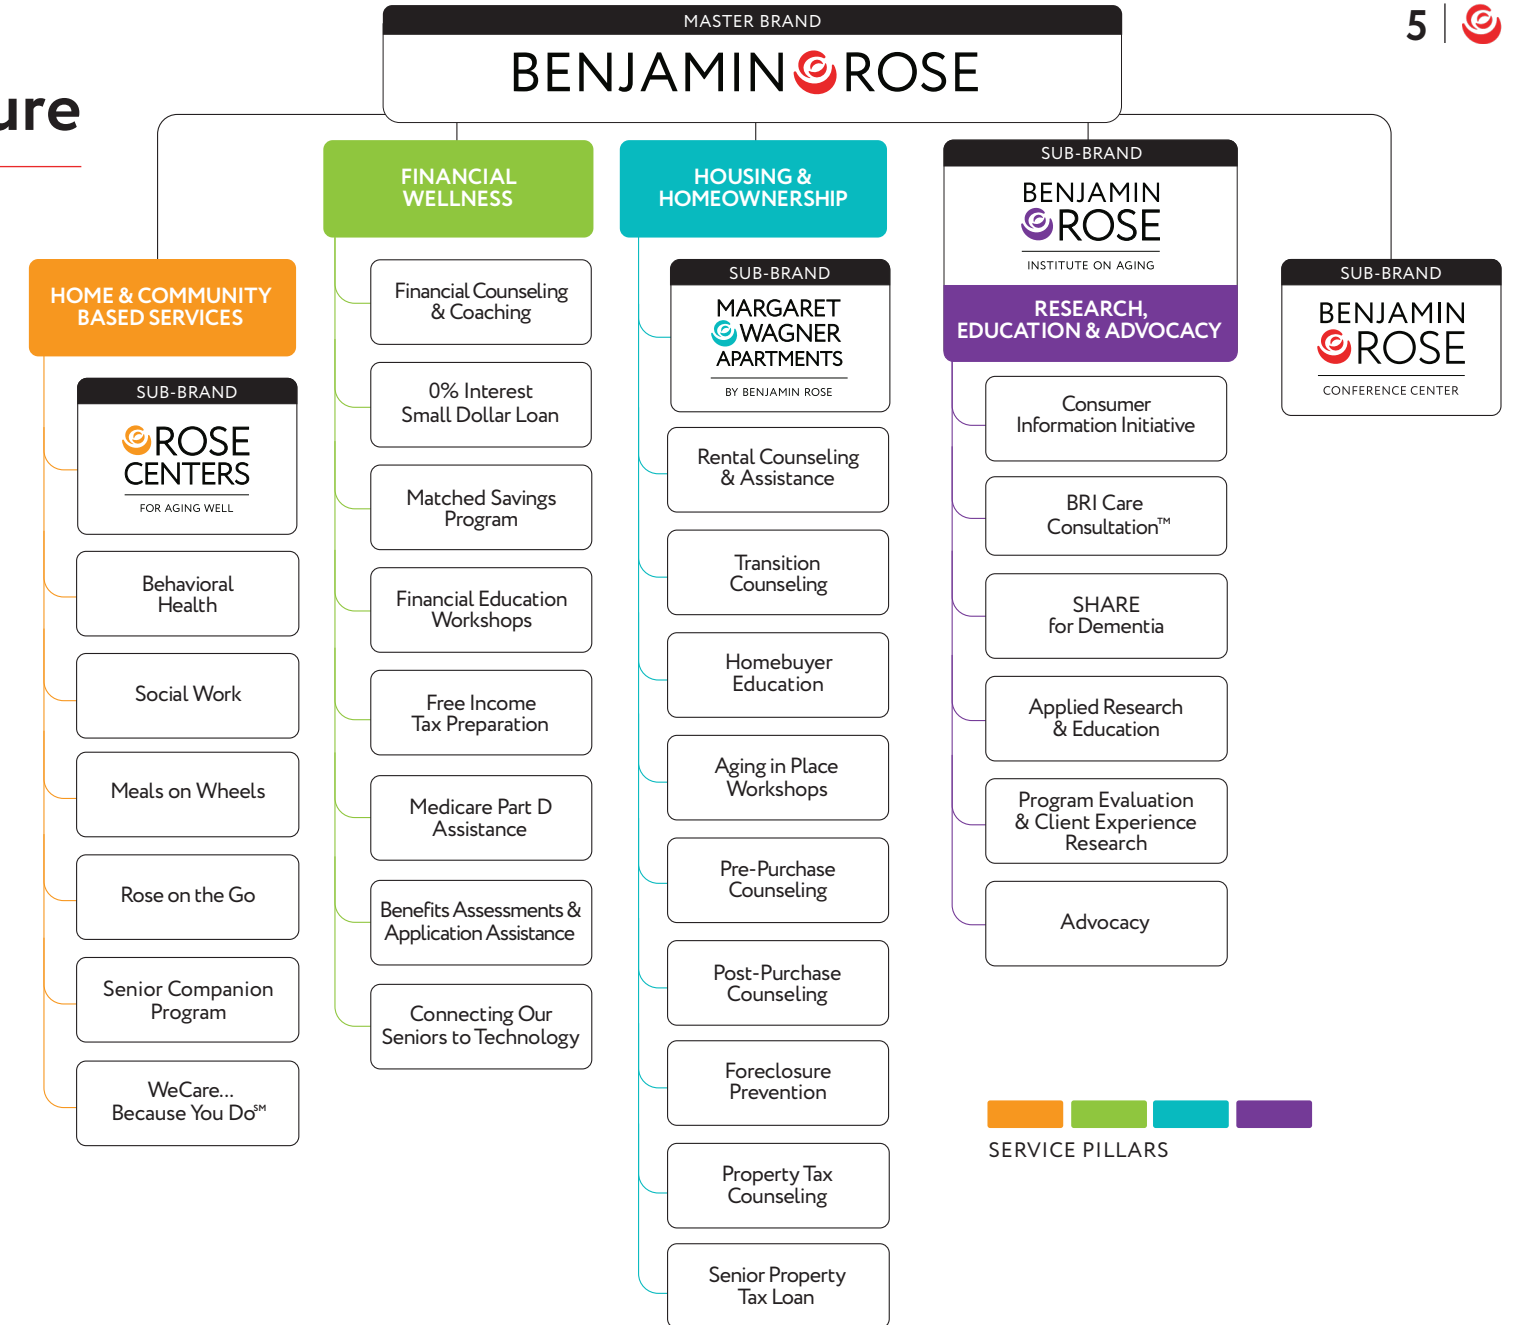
ure

5

MASTER BRAND
BENJAMIN ROSE

HOME & COMMUNITY BASED SERVICES

SUB-BRAND
ROSE CENTERS
FOR AGING WELL

Behavioral Health

Social Work

Meals on Wheels

Rose on the Go

Senior Companion Program

WeCare... Because You Do℠

FINANCIAL WELLNESS

Financial Counseling & Coaching

0% Interest Small Dollar Loan

Matched Savings Program

Financial Education Workshops

Free Income Tax Preparation

Medicare Part D Assistance

Benefits Assessments & Application Assistance

Connecting Our Seniors to Technology

HOUSING & HOMEOWNERSHIP

SUB-BRAND
MARGARET WAGNER APARTMENTS
BY BENJAMIN ROSE

Rental Counseling & Assistance

Transition Counseling

Homebuyer Education

Aging in Place Workshops

Pre-Purchase Counseling

Post-Purchase Counseling

Foreclosure Prevention

Property Tax Counseling

Senior Property Tax Loan

SUB-BRAND
BENJAMIN ROSE
INSTITUTE ON AGING

RESEARCH, EDUCATION & ADVOCACY

Consumer Information Initiative

BRI Care Consultation™

SHARE for Dementia

Applied Research & Education

Program Evaluation & Client Experience Research

Advocacy

SUB-BRAND
BENJAMIN ROSE
CONFERENCE CENTER

SERVICE PILLARS